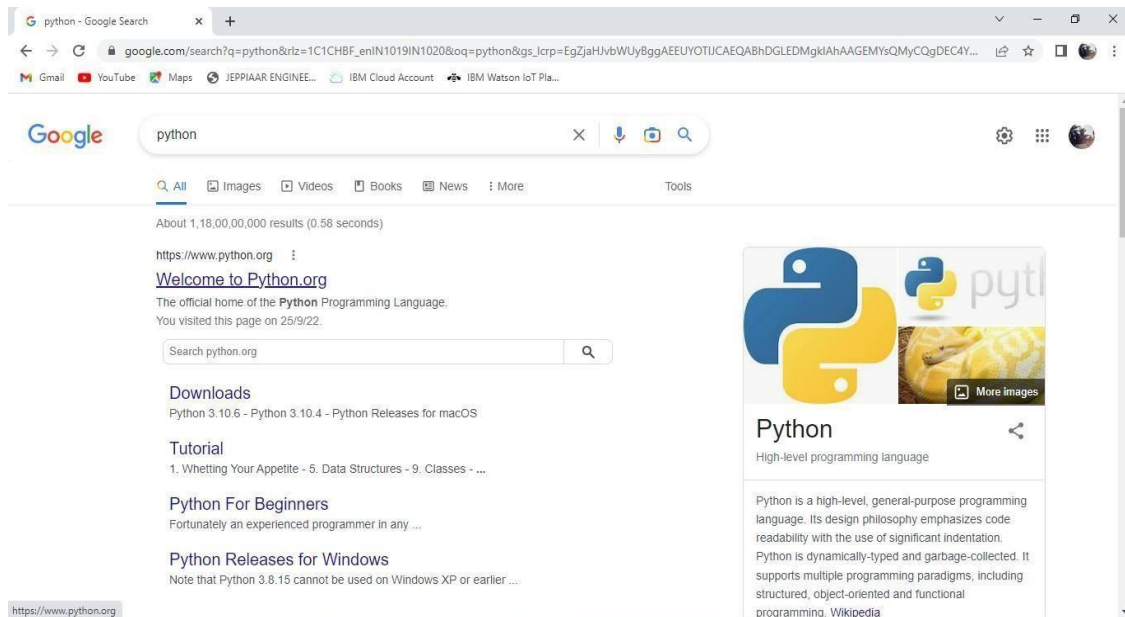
python - Google Search × +

google.com/search?q=python&rlz=1C1CHBF_enIN1019IN1020&oq=python&gs_lcrp=EgZjaHJvbWUyBggAEEUYOTIJCAEQABhDGLEDMgkIAhAAGEMYsQMyCQgDEC4Y...

Gmail YouTube Maps JEPPIAAR ENGINEE... IBM Cloud Account IBM Watson IoT Pla...

Google

python

All Images Videos Books News More Tools

About 1,18,00,00,000 results (0.58 seconds)

https://www.python.org

Welcome to Python.org

The official home of the Python Programming Language.

You visited this page on 25/9/22.

Search python.org

Downloads

Python 3.10.6 - Python 3.10.4 - Python Releases for macOS

Tutorial

1. Whetting Your Appetite - 5. Data Structures - 9. Classes - ...

Python For Beginners

Fortunately an experienced programmer in any ...

Python Releases for Windows

Note that Python 3.8.15 cannot be used on Windows XP or earlier ...

https://www.python.org

pytl

More images

Python

High-level programming language

Python is a high-level, general-purpose programming language. Its design philosophy emphasizes code readability with the use of significant indentation. Python is dynamically-typed and garbage-collected. It supports multiple programming paradigms, including structured, object-oriented and functional programming. Wikipedia